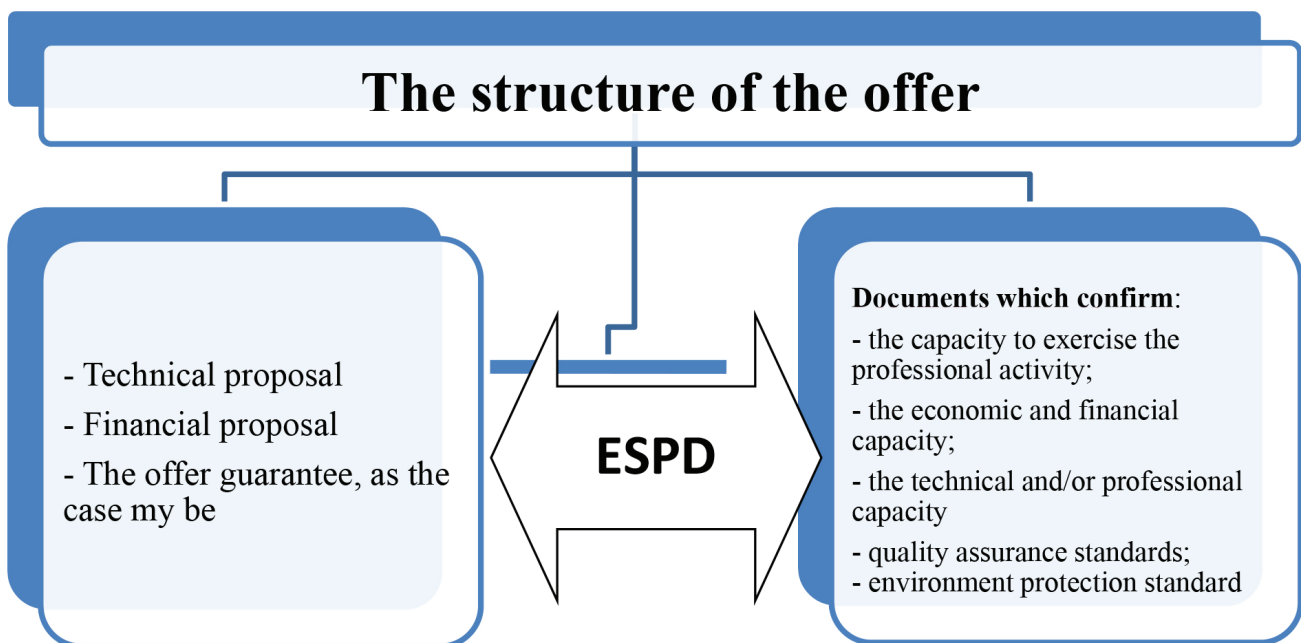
The structure of the offer

- Technical proposal
- Financial proposal
- The offer guarantee, as the case my be

ESPD

**Documents which confirm**:
- the capacity to exercise the professional activity;
- the economic and financial capacity;
- the technical and/or professional capacity
- quality assurance standards;
- environment protection standard